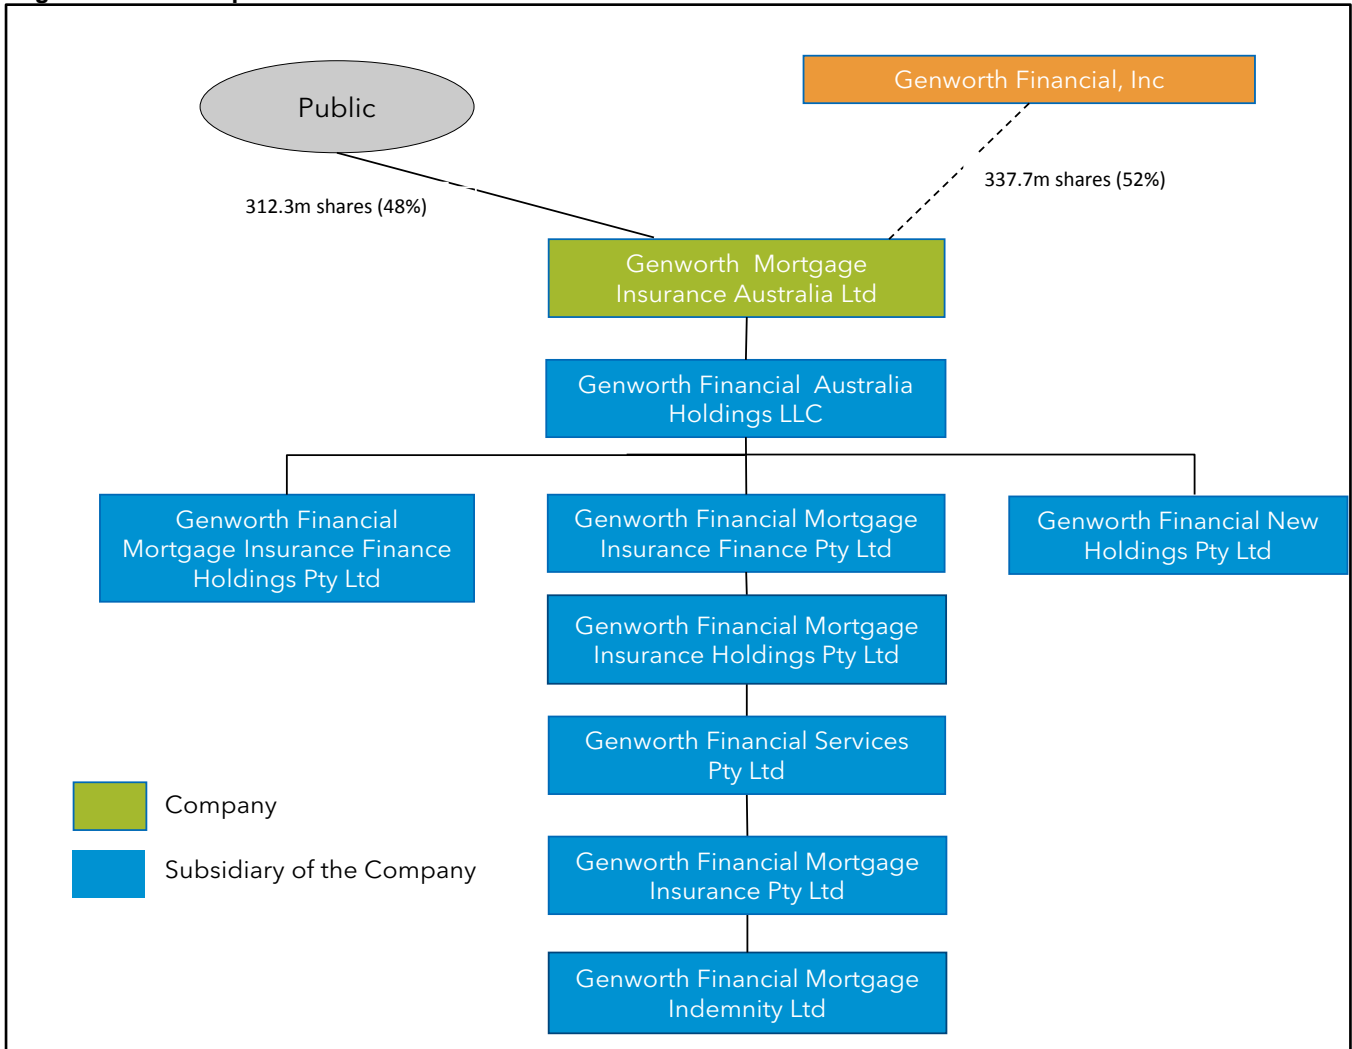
Public

Genworth Financial, Inc

312.3m shares (48%)

337.7m shares (52%)

Genworth Mortgage Insurance Australia Ltd

Genworth Financial Australia Holdings LLC

Genworth Financial Mortgage Insurance Finance Holdings Pty Ltd

Genworth Financial Mortgage Insurance Finance Pty Ltd

Genworth Financial New Holdings Pty Ltd

Genworth Financial Mortgage Insurance Holdings Pty Ltd

Genworth Financial Services Pty Ltd

Genworth Financial Mortgage Insurance Pty Ltd

Genworth Financial Mortgage Indemnity Ltd

Company

Subsidiary of the Company